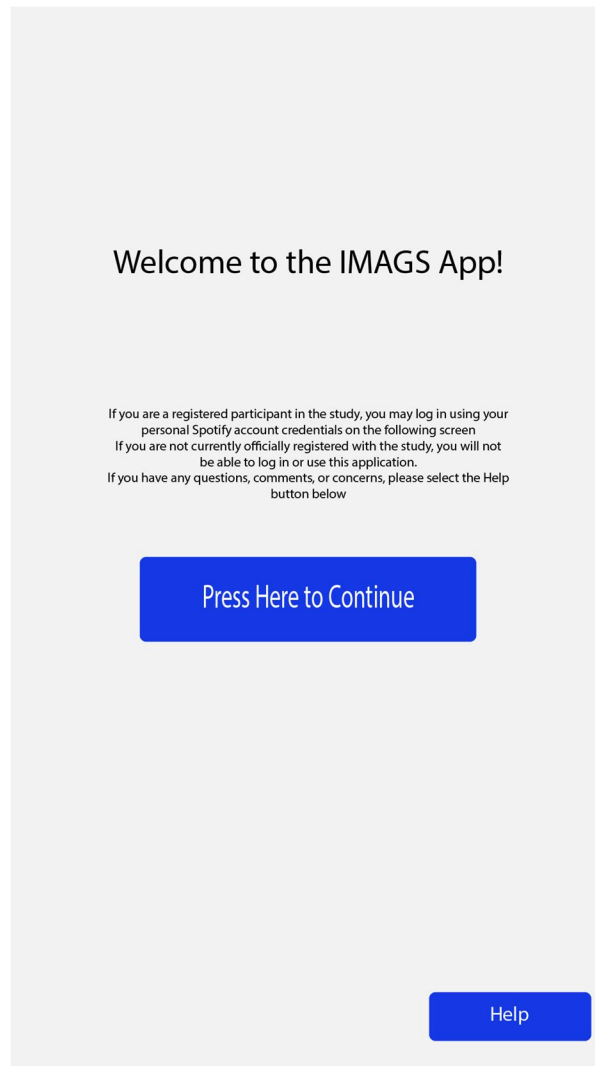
Welcome to the IMAGS App!

If you are a registered participant in the study, you may log in using your personal Spotify account credentials on the following screen
If you are not currently officially registered with the study, you will not be able to log in or use this application.
If you have any questions, comments, or concerns, please select the Help button below

Press Here to Continue

Help